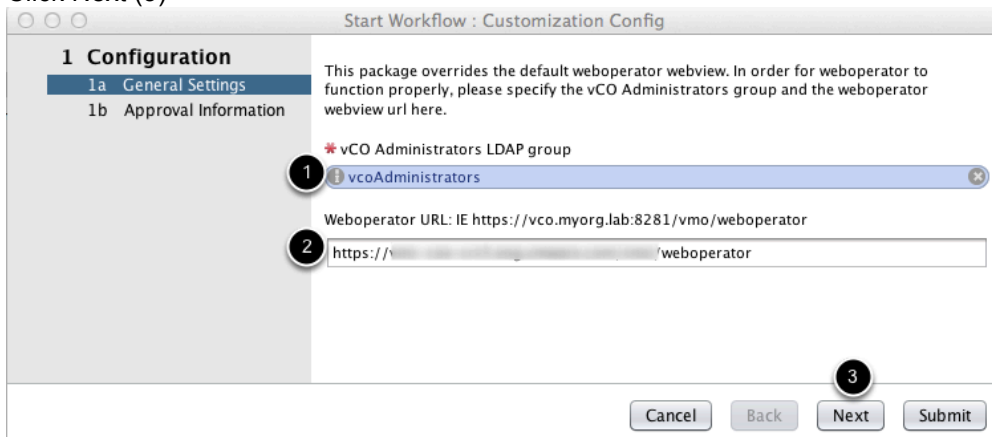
Click Next (3)

Start Workflow : Customization Config

1 Configuration
1a General Settings
1b Approval Information

This package overrides the default weboperator webview. In order for weboperator to function properly, please specify the vCO Administrators group and the weboperator webview url here.

* vCO Administrators LDAP group

1

vcoAdministrators

Weboperator URL: IE https://vco.myorg.lab:8281/vmo/weboperator

2

https://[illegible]/weboperator

3

Cancel Back Next Submit